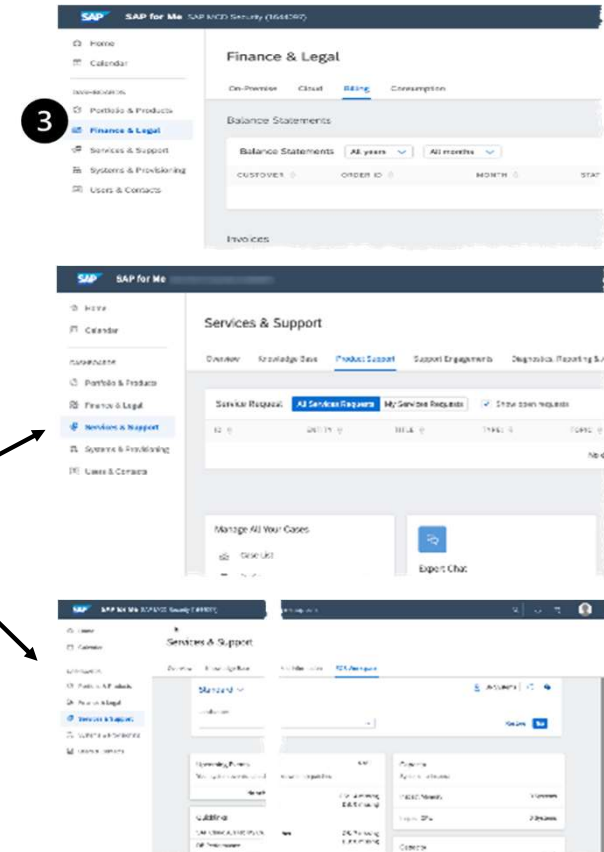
SAP SAP for Me SAP MCD Security (1644087)

Home
Calendar
DASHBOARDS
Portfolio & Products
Finance & Legal
Services & Support
Systems & Provisioning
Users & Contacts

3

Finance & Legal
On-Premise Cloud Billing Consumption
Balance Statements
Balance Statements All years All months
CUSTOMER ORDER ID MONTH STAT
Invoices

SAP SAP for Me
Home
Calendar
DASHBOARDS
Portfolio & Products
Finance & Legal
Services & Support
Systems & Provisioning
Users & Contacts

Services & Support
Overview Knowledge Base Product Support Support Engagements Diagnostics, Reporting & A
Service Request All Service Requests My Service Requests Show open requests
ID STATUS TITLE TYPE
Manage All Your Cases
Case List
Expert Chat

SAP for Me SAP MCD Security (164407)
Home
Calendar
Portfolio & Products
Finance & Legal
Services & Support
Systems & Provisioning
Users & Contacts
Services & Support
Standard
Go
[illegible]